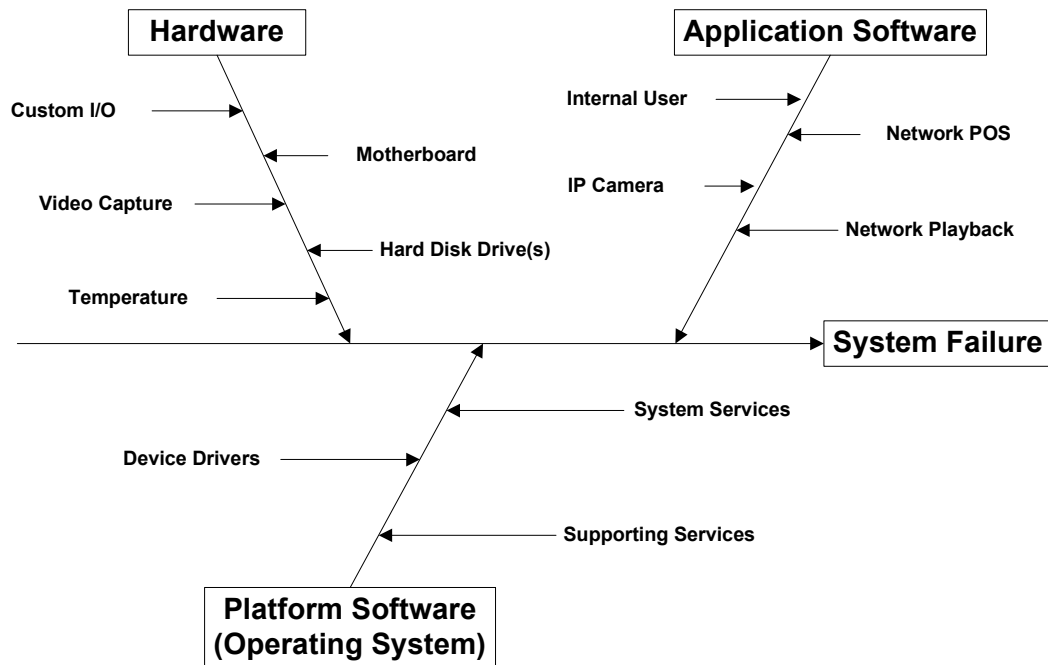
Hardware

Application Software

Custom I/O

Motherboard

Video Capture

Hard Disk Drive(s)

Temperature

Internal User

Network POS

IP Camera

Network Playback

System Failure

System Services

Device Drivers

Supporting Services

Platform Software (Operating System)